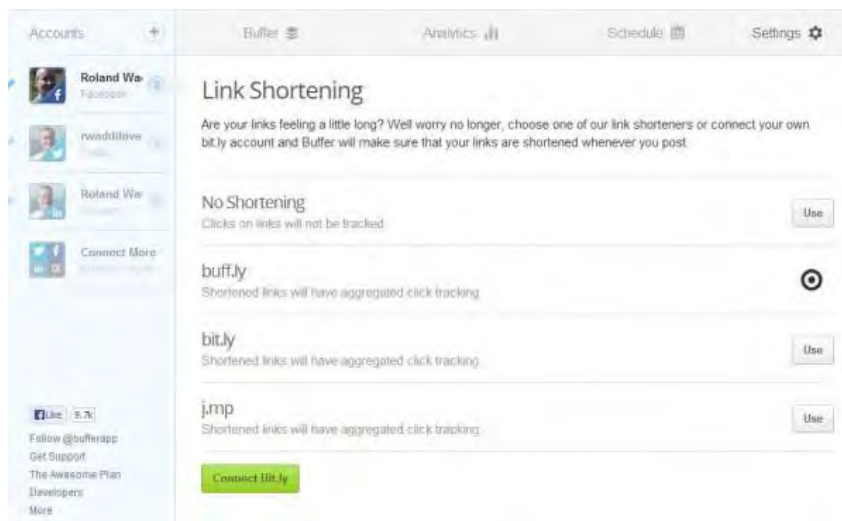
Accounts +

Buffer

Analytics

Schedule

Settings

Roland Wa
Facebook

rwiddilove
Twitter

Roland Wa
LinkedIn

Connect More
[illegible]

Like 9.7k

Follow @bufferapp
Get Support
The Awesome Plan
Developers
More

Link Shortening

Are your links feeling a little long? Well worry no longer, choose one of our link shorteners or connect your own bit.ly account and Buffer will make sure that your links are shortened whenever you post.

No Shortening
Clicks on links will not be tracked

Use

buff.ly
Shortened links will have aggregated click tracking

bit.ly
Shortened links will have aggregated click tracking

Use

j.mp
Shortened links will have aggregated click tracking

Use

Connect Bit.ly